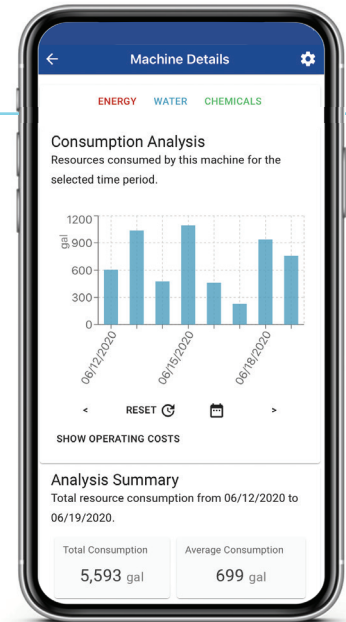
Machine Details

ENERGY WATER CHEMICALS

Consumption Analysis

Resources consumed by this machine for the selected time period.

1200
900
600
300
0
gal

06/12/2020
06/15/2020
06/18/2020

< RESET >

SHOW OPERATING COSTS

Analysis Summary

Total resource consumption from 06/12/2020 to 06/19/2020.

Total Consumption
5,593 gal

Average Consumption
699 gal